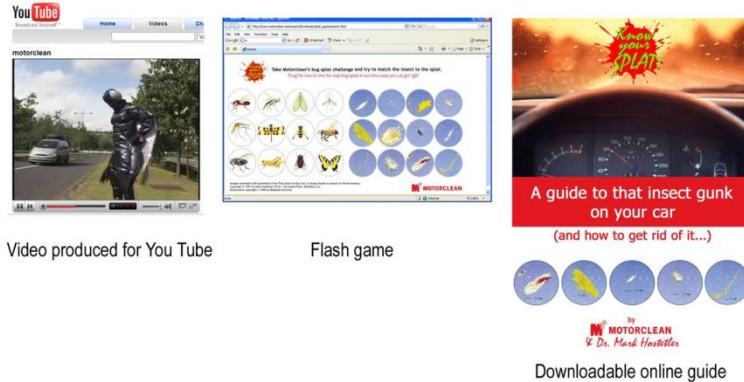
You Tube
Broadcast Yourself™
Home
Videos
Ch
motorclean

Video produced for You Tube

Take Motorclean's bug splat challenge and try to match the insect to the splat.
Drag the insects into the matching splat to see how many you got right
MOTORCLEAN

Flash game

Know your SPLAT!
A guide to that insect gunk on your car
(and how to get rid of it...)
by
MOTORCLEAN
& Dr. Mark Hostetler

Downloadable online guide